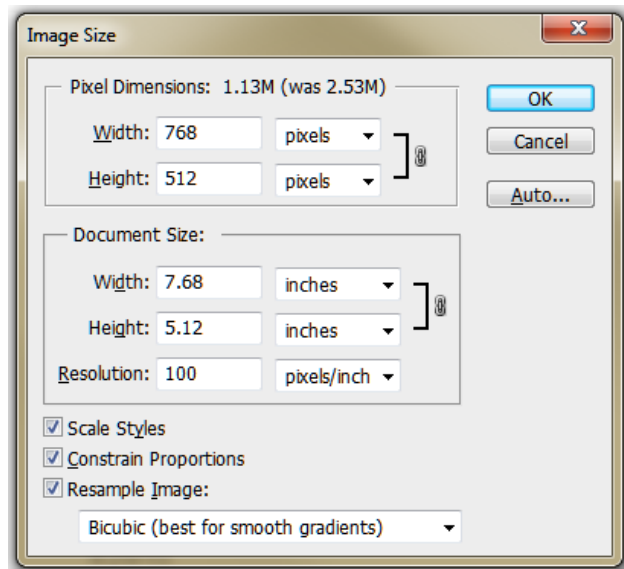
Image Size

Pixel Dimensions: 1.13M (was 2.53M)

Width: 768 pixels

Height: 512 pixels

OK

Cancel

Auto...

Document Size:

Width: 7.68 inches

Height: 5.12 inches

Resolution: 100 pixels/inch

Scale Styles

Constrain Proportions

Resample Image:

Bicubic (best for smooth gradients)